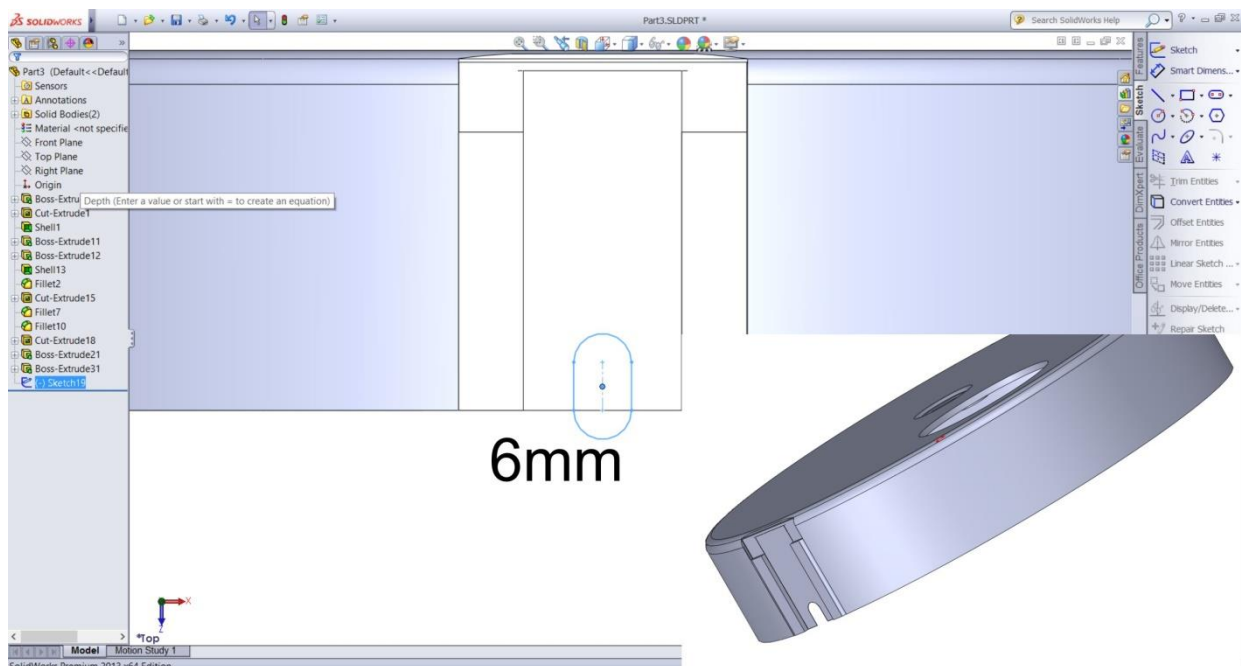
SOLIDWORKS

Part3.SLDPRT *

Search SolidWorks Help

Part3 (Default<<Default
Sensors
Annotations
Solid Bodies(2)
Material <not specifie
Front Plane
Top Plane
Right Plane
Origin
Boss-Extru
Depth (Enter a value or start with = to create an equation)
Cut-Extrude1
Shell1
Boss-Extrude11
Boss-Extrude12
Shell13
Fillet2
Cut-Extrude15
Fillet7
Fillet10
Cut-Extrude18
Boss-Extrude21
Boss-Extrude31
(-) Sketch19

Features
Sketch
Evaluate
DimXpert
Office Products

Sketch
Smart Dimens...
Trim Entities
Convert Entities
Offset Entities
Mirror Entities
Linear Sketch ...
Move Entities
Display/Delete...
Repair Sketch

6mm

*Top

Model
Motion Study 1

SolidWorks Premium 2012 x64 Edition